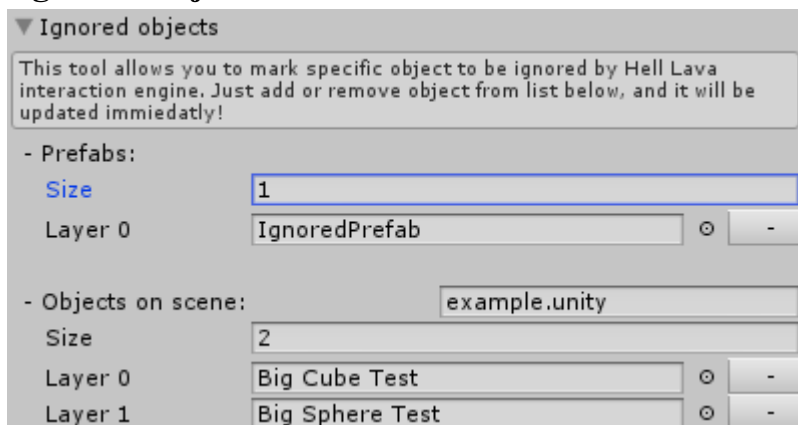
▼ Ignored objects

This tool allows you to mark specific object to be ignored by Hell Lava interaction engine. Just add or remove object from list below, and it will be updated immiedatly!

- Prefabs:

| | | | |
|---|---|---|---|
| Size | 1 | | |
| Layer 0 | IgnoredPrefab | ⊙ | - |

- Objects on scene: example.unity

| | | | |
|---|---|---|---|
| Size | 2 | | |
| Layer 0 | Big Cube Test | ⊙ | - |
| Layer 1 | Big Sphere Test | ⊙ | - |